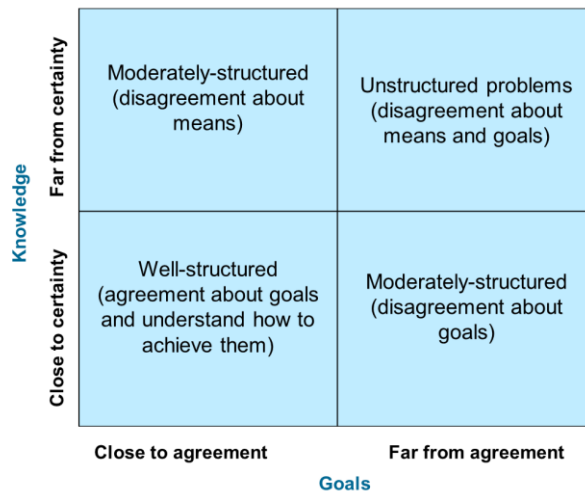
Knowledge

Far from certainty

Moderately-structured (disagreement about means)

Unstructured problems (disagreement about means and goals)

Close to certainty

Well-structured (agreement about goals and understand how to achieve them)

Moderately-structured (disagreement about goals)

Close to agreement

Far from agreement

Goals